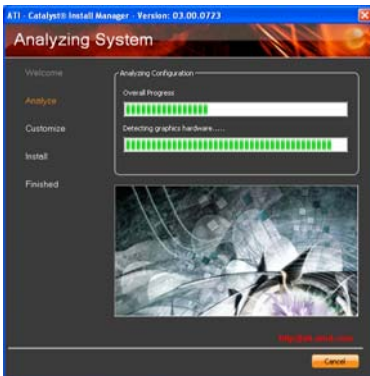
ATI - Catalyst® Install Manager - Version: 03.00.0723

Analyzing System

Welcome

Analyze

Customize

Install

Finished

Analyzing Configuration

Overall Progress

Detecting graphics hardware......

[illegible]

Cancel